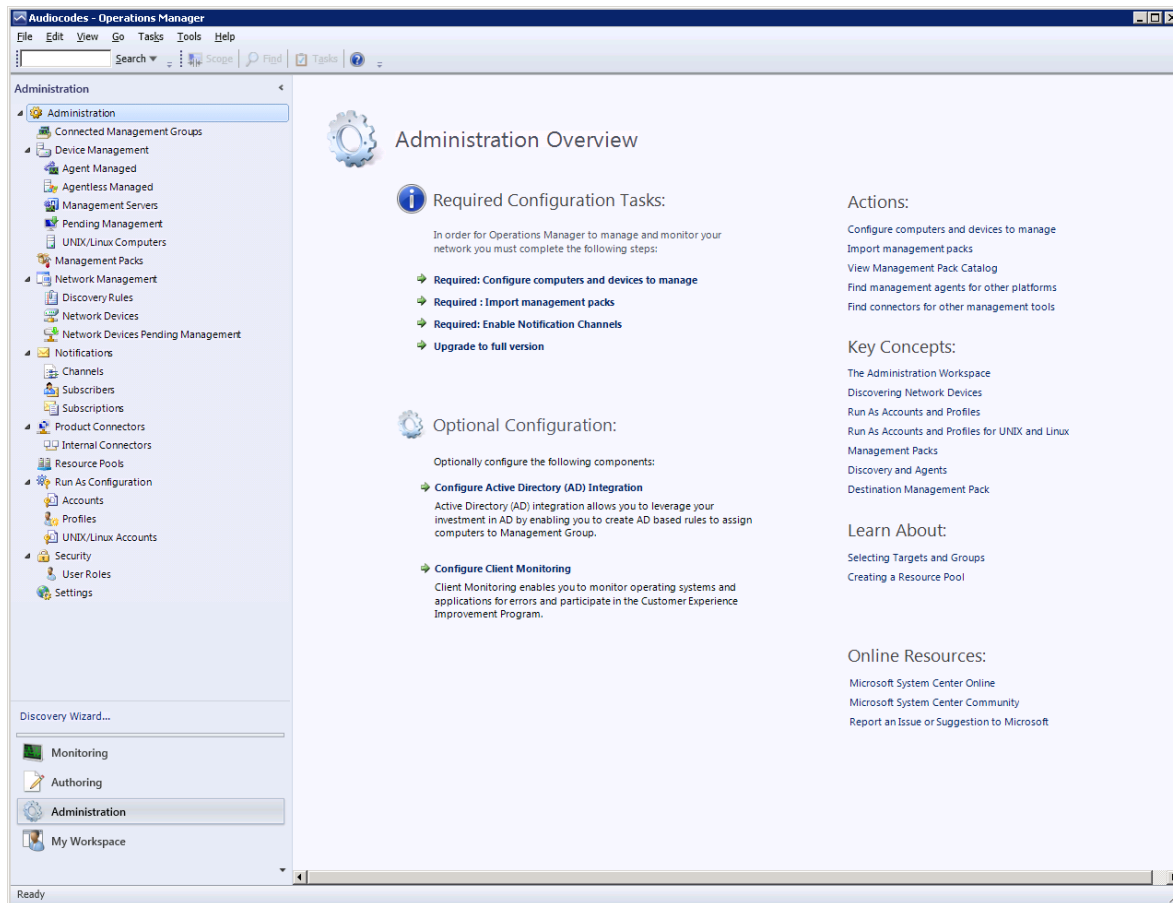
Audiocodes - Operations Manager

File Edit View Go Tasks Tools Help

Search Scope Find Tasks

Administration

Administration
Connected Management Groups
Device Management
Agent Managed
Agentless Managed
Management Servers
Pending Management
UNIX/Linux Computers
Management Packs
Network Management
Discovery Rules
Network Devices
Network Devices Pending Management
Notifications
Channels
Subscribers
Subscriptions
Product Connectors
Internal Connectors
Resource Pools
Run As Configuration
Accounts
Profiles
UNIX/Linux Accounts
Security
User Roles
Settings

Discovery Wizard...

Monitoring
Authoring
Administration
My Workspace

Administration Overview

Required Configuration Tasks:

In order for Operations Manager to manage and monitor your network you must complete the following steps:

Required: Configure computers and devices to manage

Required : Import management packs

Required: Enable Notification Channels

Upgrade to full version

Optional Configuration:

Optionally configure the following components:

Configure Active Directory (AD) Integration

Active Directory (AD) integration allows you to leverage your investment in AD by enabling you to create AD based rules to assign computers to Management Group.

Configure Client Monitoring

Client Monitoring enables you to monitor operating systems and applications for errors and participate in the Customer Experience Improvement Program.

Actions:

Configure computers and devices to manage
Import management packs
View Management Pack Catalog
Find management agents for other platforms
Find connectors for other management tools

Key Concepts:

The Administration Workspace
Discovering Network Devices
Run As Accounts and Profiles
Run As Accounts and Profiles for UNIX and Linux
Management Packs
Discovery and Agents
Destination Management Pack

Learn About:

Selecting Targets and Groups
Creating a Resource Pool

Online Resources:

Microsoft System Center Online
Microsoft System Center Community
Report an Issue or Suggestion to Microsoft

Ready